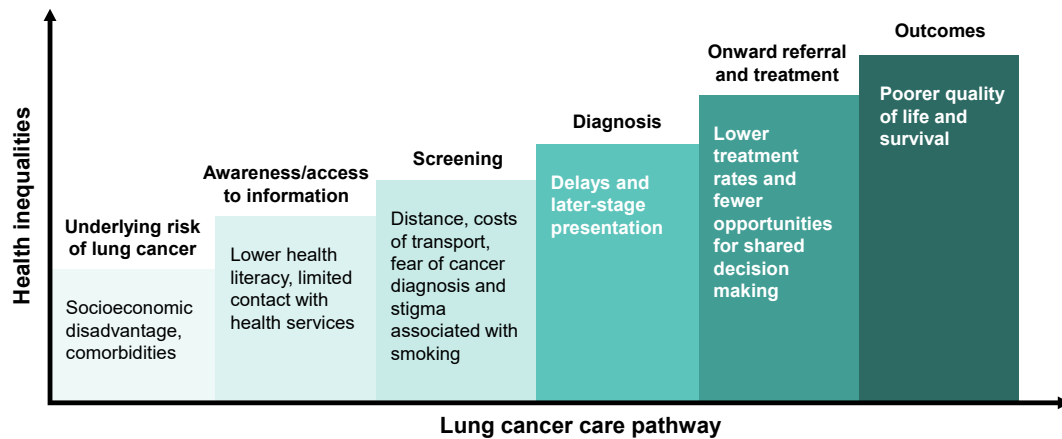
Health inequalities

Underlying risk of lung cancer

Socioeconomic disadvantage, comorbidities

Awareness/access to information

Lower health literacy, limited contact with health services

Screening

Distance, costs of transport, fear of cancer diagnosis and stigma associated with smoking

Diagnosis

Delays and later-stage presentation

Onward referral and treatment

Lower treatment rates and fewer opportunities for shared decision making

Outcomes

Poorer quality of life and survival

Lung cancer care pathway